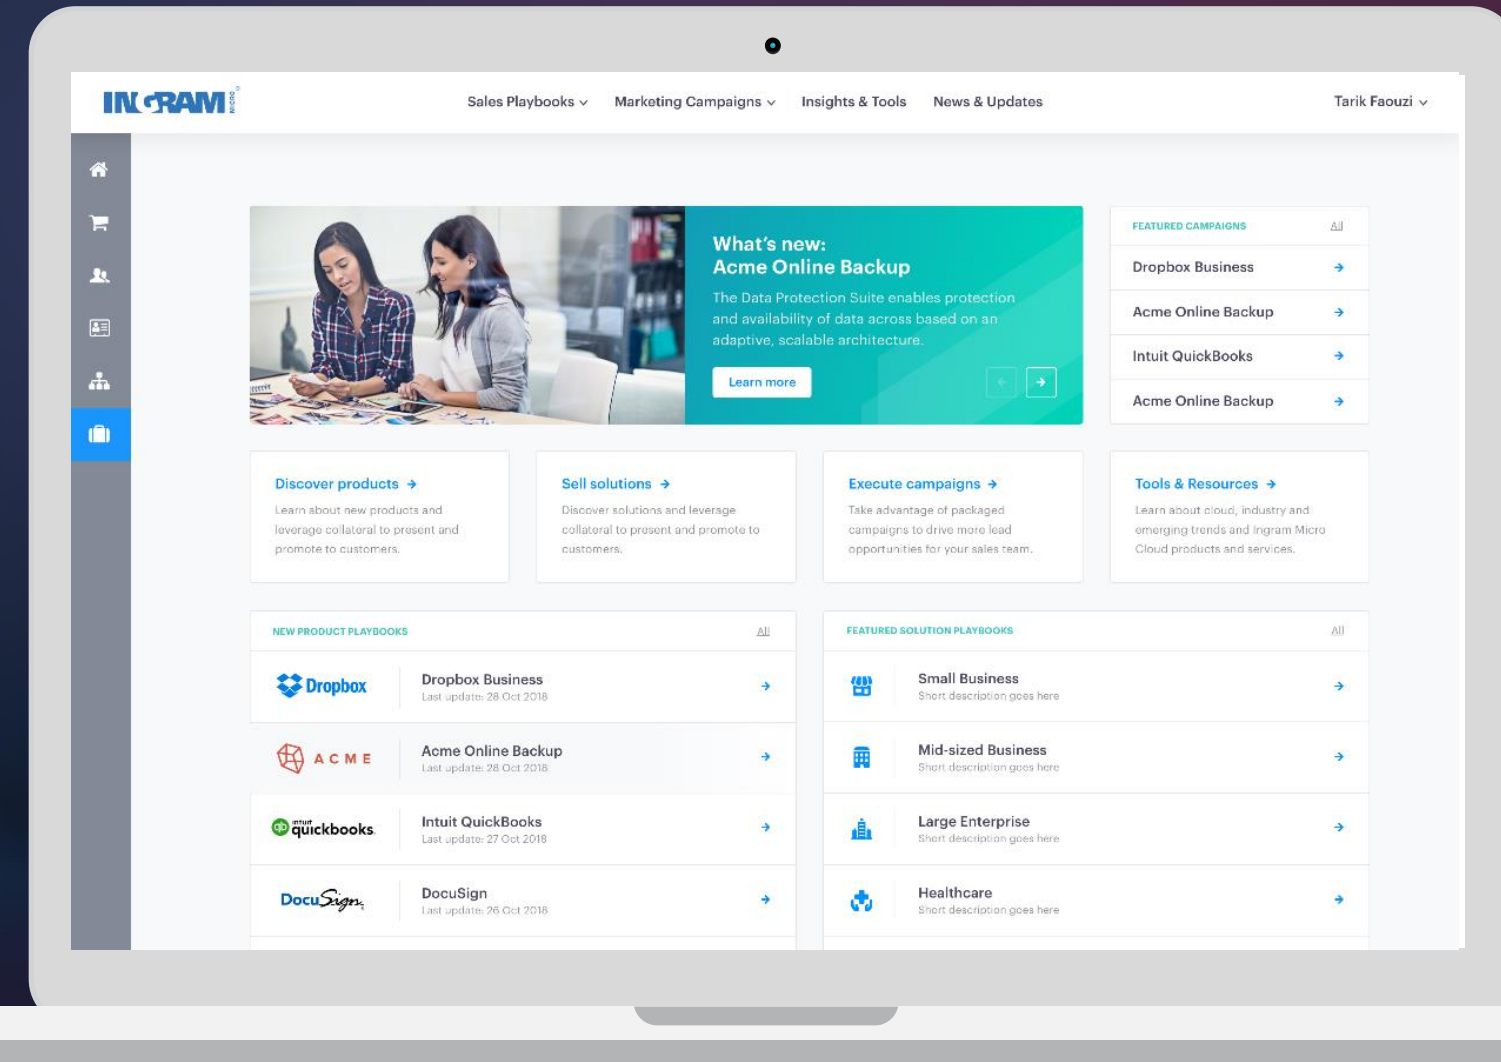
INGRAM MICRO

Sales Playbooks ⌄ Marketing Campaigns ⌄ Insights & Tools News & Updates

Tarik Faouzi ⌄

What's new:
Acme Online Backup

The Data Protection Suite enables protection and availability of data across based on an adaptive, scalable architecture.

Learn more

FEATURED CAMPAIGNS All

Dropbox Business

Acme Online Backup

Intuit QuickBooks

Acme Online Backup

Discover products

Learn about new products and leverage collateral to present and promote to customers.

Sell solutions

Discover solutions and leverage collateral to present and promote to customers.

Execute campaigns

Take advantage of packaged campaigns to drive more lead opportunities for your sales team.

Tools & Resources

Learn about cloud, industry and emerging trends and Ingram Micro Cloud products and services.

NEW PRODUCT PLAYBOOKS All

Dropbox
Dropbox Business
Last update: 28 Oct 2018

ACME
Acme Online Backup
Last update: 28 Oct 2018

intuit quickbooks
Intuit QuickBooks
Last update: 27 Oct 2018

DocuSign
DocuSign
Last update: 26 Oct 2018

FEATURED SOLUTION PLAYBOOKS All

Small Business
Short description goes here

Mid-sized Business
Short description goes here

Large Enterprise
Short description goes here

Healthcare
Short description goes here